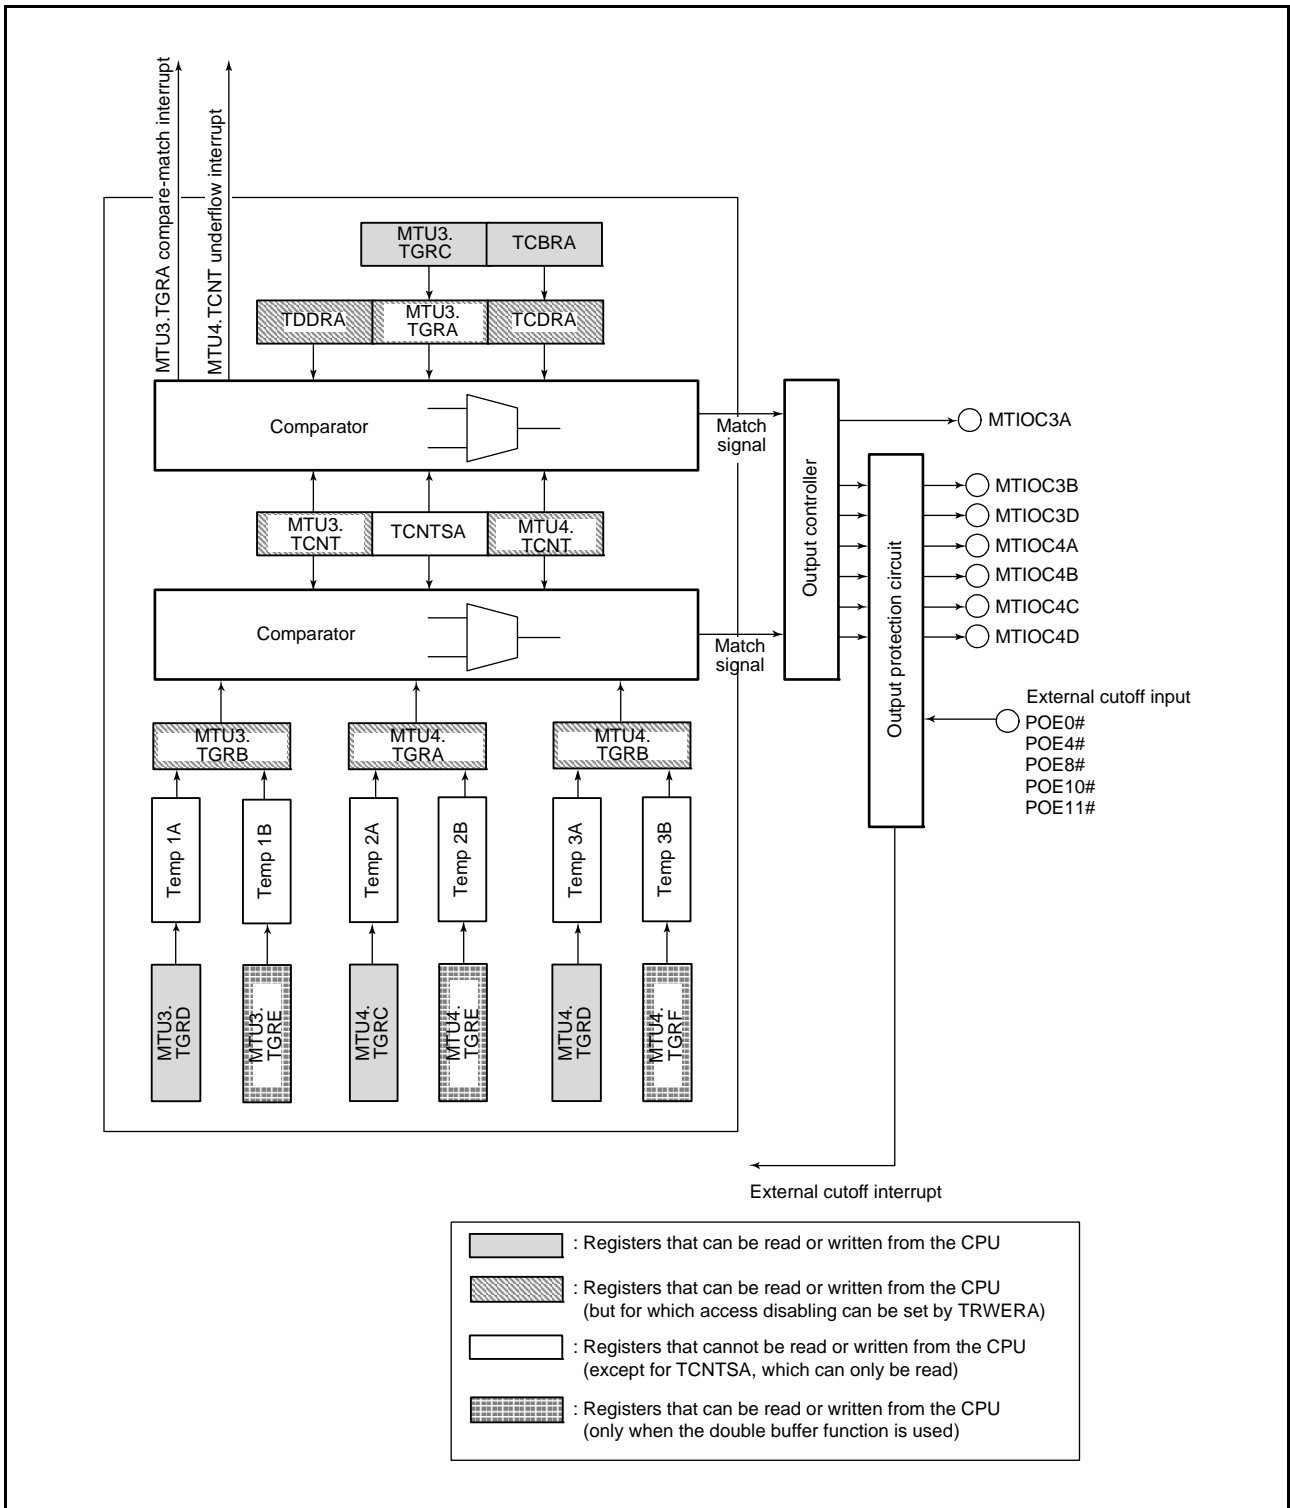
MTU3.TGRA compare-match interrupt
MTU4.TCNT underflow interrupt

MTU3. TGRC
TCBRA

TDDRA
MTU3. TGRA
TCDRA

Comparator

Match signal

MTU3. TCNT
TCNTSA
MTU4. TCNT

Comparator

Match signal

Output controller

MTIOC3A

Output protection circuit

MTIOC3B
MTIOC3D
MTIOC4A
MTIOC4B
MTIOC4C
MTIOC4D

External cutoff input
POE0#
POE4#
POE8#
POE10#
POE11#

MTU3. TGRB
MTU4. TGRA
MTU4. TGRB

Temp 1A
Temp 1B
Temp 2A
Temp 2B
Temp 3A
Temp 3B

MTU3. TGRD
MTU3. TGRE
MTU4. TGRC
MTU4. TGRE
MTU4. TGRD
MTU4. TGRF

External cutoff interrupt

: Registers that can be read or written from the CPU

: Registers that can be read or written from the CPU (but for which access disabling can be set by TRWERA)

: Registers that cannot be read or written from the CPU (except for TCNTSA, which can only be read)

: Registers that can be read or written from the CPU (only when the double buffer function is used)